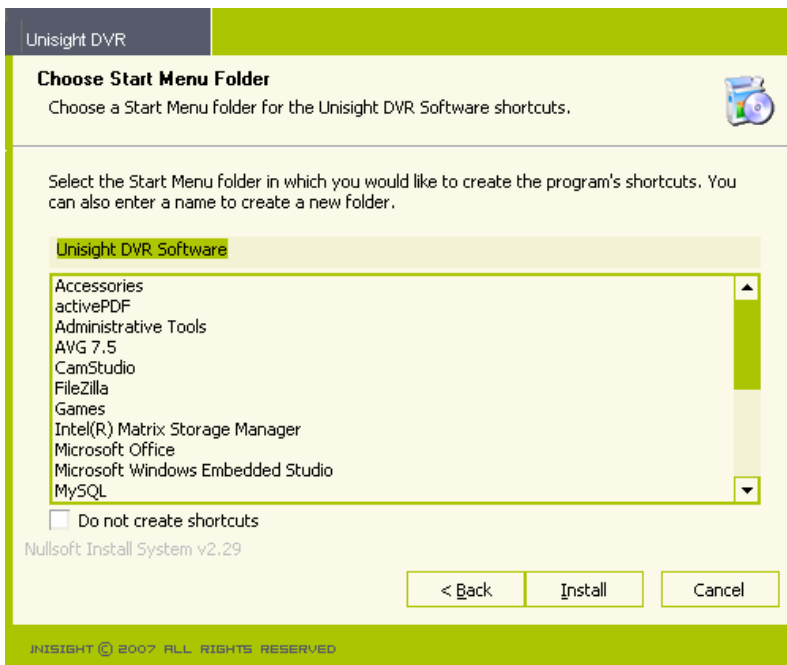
Unisight DVR

Choose Start Menu Folder

Choose a Start Menu folder for the Unisight DVR Software shortcuts.

Select the Start Menu folder in which you would like to create the program's shortcuts. You can also enter a name to create a new folder.

Unisight DVR Software

Accessories
activePDF
Administrative Tools
AVG 7.5
CamStudio
FileZilla
Games
Intel(R) Matrix Storage Manager
Microsoft Office
Microsoft Windows Embedded Studio
MySQL

Do not create shortcuts

Nullsoft Install System v2.29

< Back
Install
Cancel

UNISIGHT © 2007 ALL RIGHTS RESERVED